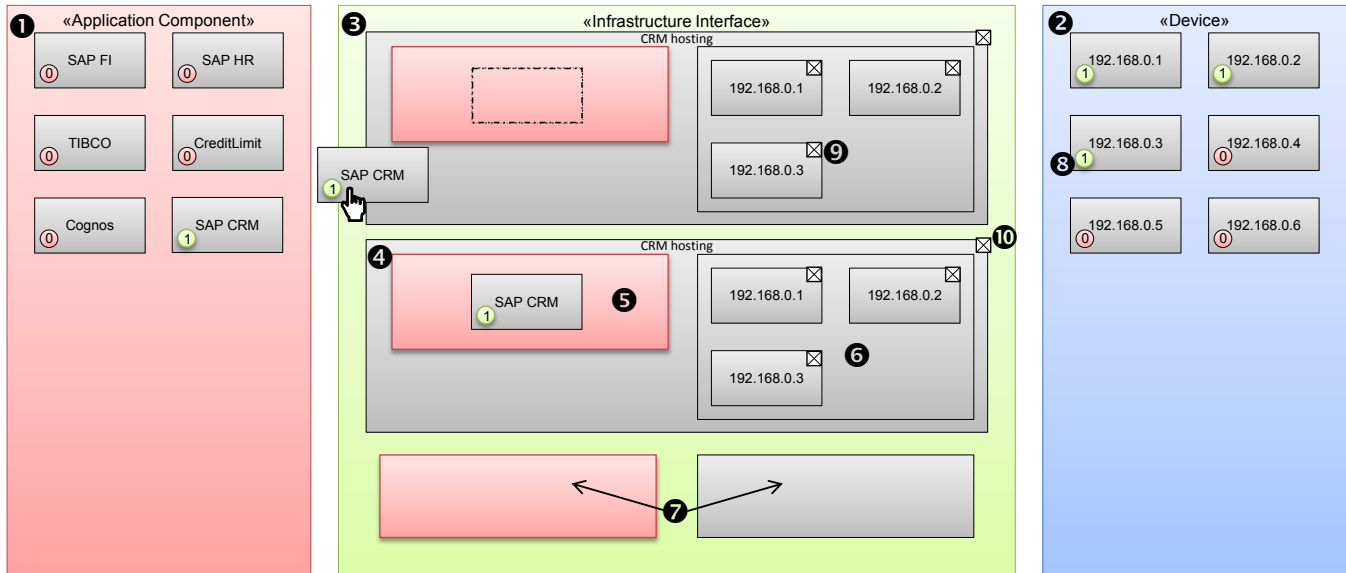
❶ «Application Component»

SAP FI 0
SAP HR 0
TIBCO 0
CreditLimit 0
Cognos 0
SAP CRM 1

❸ «Infrastructure Interface»

CRM hosting

192.168.0.1
192.168.0.2
192.168.0.3 ❾

SAP CRM 1

CRM hosting ❿

❹
SAP CRM 1 ❺

192.168.0.1
192.168.0.2
192.168.0.3 ❻

❼

❷ «Device»

192.168.0.1 1
192.168.0.2 1
❽ 192.168.0.3 1
192.168.0.4 0
192.168.0.5 0
192.168.0.6 0